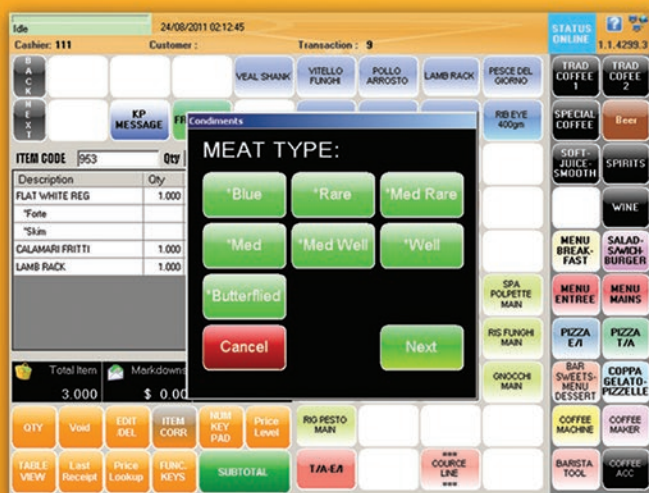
Idle
24/08/2011 02:12:45
Cashier: 111
Customer :
Transaction : 9
STATUS ONLINE
1.1.4299.3

BACK
NEXT
VEAL SHANK
VITELLO FUNGHI
POLLO ARROSTO
LAMB RACK
PESCE DEL GIORNO
KP MESSAGE
RIB EYE 400gm

TRAD COFFEE 1
TRAD COFFEE 2
SPECIAL COFFEE
Beer
SOFT-JUICE-SMOOTH
SPIRITS
WINE
MENU BREAK-FAST
SALAD-S/WICH-BURGER
MENU ENTREE
MENU MAINS
PIZZA E/I
PIZZA T/A
BAR SWEETS-MENU DESSERT
COPPA GELATO-PIZZELLE
COFFEE MACHINE
COFFEE MAKER
BARISTA TOOL
COFFEE ACC

ITEM CODE 953
Qty

| Description | Qty |
|---|---|
| FLAT WHITE REG | 1.000 |
| *Forte | |
| *Skim | |
| CALAMARI FRITTI | 1.000 |
| LAMB RACK | 1.000 |

Condiments
MEAT TYPE:
*Blue
*Rare
*Med Rare
*Med
*Med Well
*Well
*Butterflied
Cancel
Next

SPA POLPETTE MAIN
RIS FUNGHI MAIN
GNOCCHI MAIN

Total Item
3.000
Markdowns
$ 0.00

QTY
Void
EDIT /DEL
ITEM CORR
NUM KEY PAD
Price Level
RIS PESTO MAIN
TABLE VIEW
Last Receipt
Price Lookup
FUNC. KEYS
SUBTOTAL
T/A-E/I
*** COURCE LINE ***